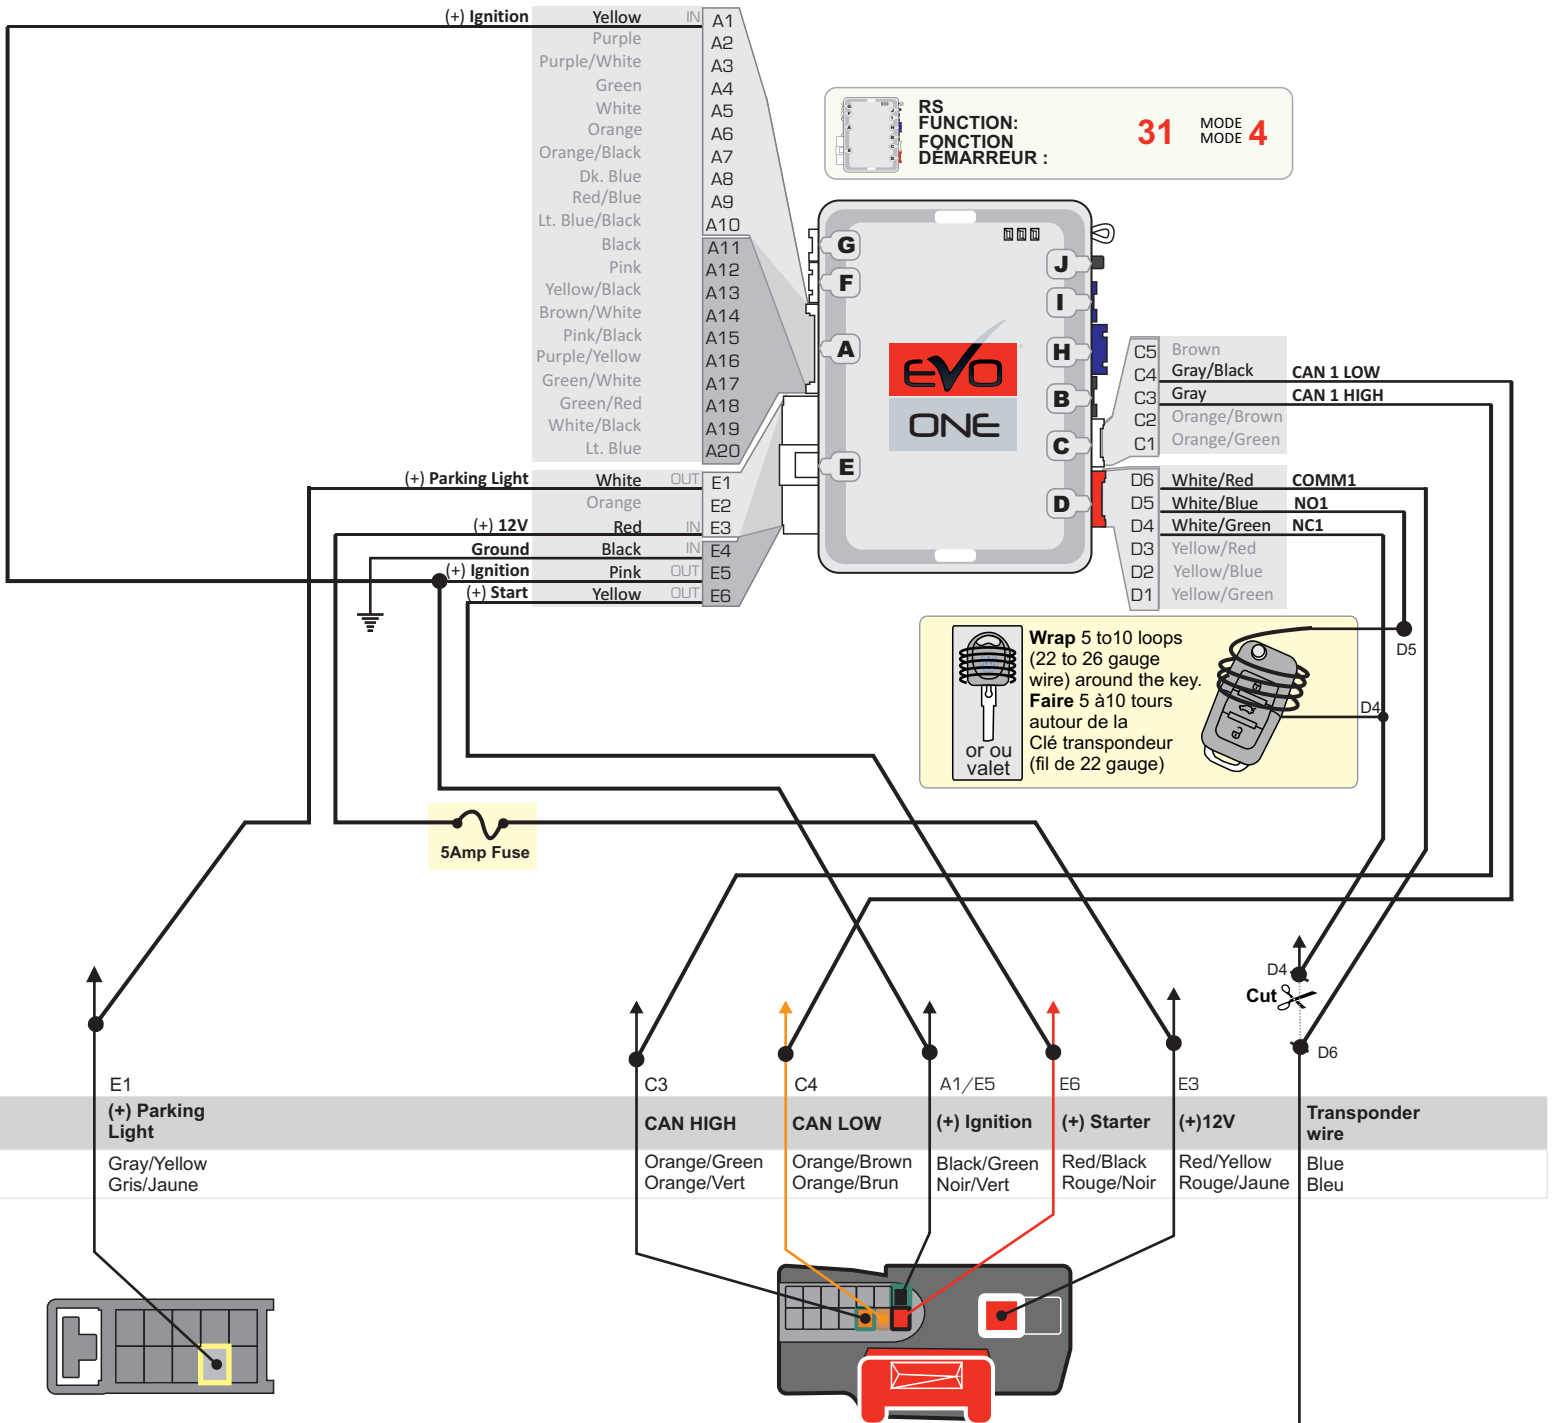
(+) Ignition Yellow IN A1
Purple A2
Purple/White A3
Green A4
White A5
Orange A6
Orange/Black A7
Dk. Blue A8
Red/Blue A9
Lt. Blue/Black A10
Black A11
Pink A12
Yellow/Black A13
Brown/White A14
Pink/Black A15
Purple/Yellow A16
Green/White A17
Green/Red A18
White/Black A19
Lt. Blue A20

RS FUNCTION:
FONCTION DEMARREUR :
31 MODE MODE 4

G F A E J I H B C D

EVO ONE

C5 Brown
C4 Gray/Black CAN 1 LOW
C3 Gray CAN 1 HIGH
C2 Orange/Brown
C1 Orange/Green

(+) Parking Light White OUT E1
Orange E2
(+) 12V Red IN E3
Ground Black IN E4
(+) Ignition Pink OUT E5
(+) Start Yellow OUT E6

D6 White/Red COMM1
D5 White/Blue NO1
D4 White/Green NC1
D3 Yellow/Red
D2 Yellow/Blue
D1 Yellow/Green

or ou valet

Wrap 5 to10 loops (22 to 26 gauge wire) around the key.
Faire 5 à10 tours autour de la Clé transpondeur (fil de 22 gauge)

D5
D4

5Amp Fuse

D4
Cut
D6

E1
(+) Parking Light
Gray/Yellow
Gris/Jaune

C3
CAN HIGH
Orange/Green
Orange/Vert

C4
CAN LOW
Orange/Brown
Orange/Brun

A1/E5
(+) Ignition
Black/Green
Noir/Vert

E6
(+) Starter
Red/Black
Rouge/Noir

E3
(+)12V
Red/Yellow
Rouge/Jaune

Transponder wire
Blue
Bleu